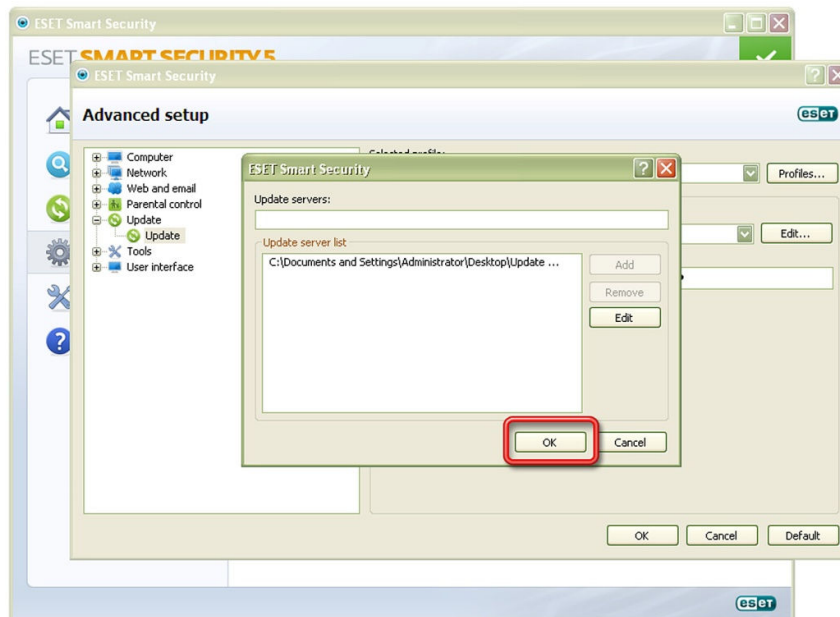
ESET Smart Security

ESET SMART SECURITY 5

ESET Smart Security

Advanced setup

eset

Computer
Network
Web and email
Parental control
Update
Update
Tools
User interface

Selected profile:

Profiles...

Edit...

ESET Smart Security

Update servers:

Update server list

C:\Documents and Settings\Administrator\Desktop\Update ...

Add

Remove

Edit

OK

Cancel

OK

Cancel

Default

eset